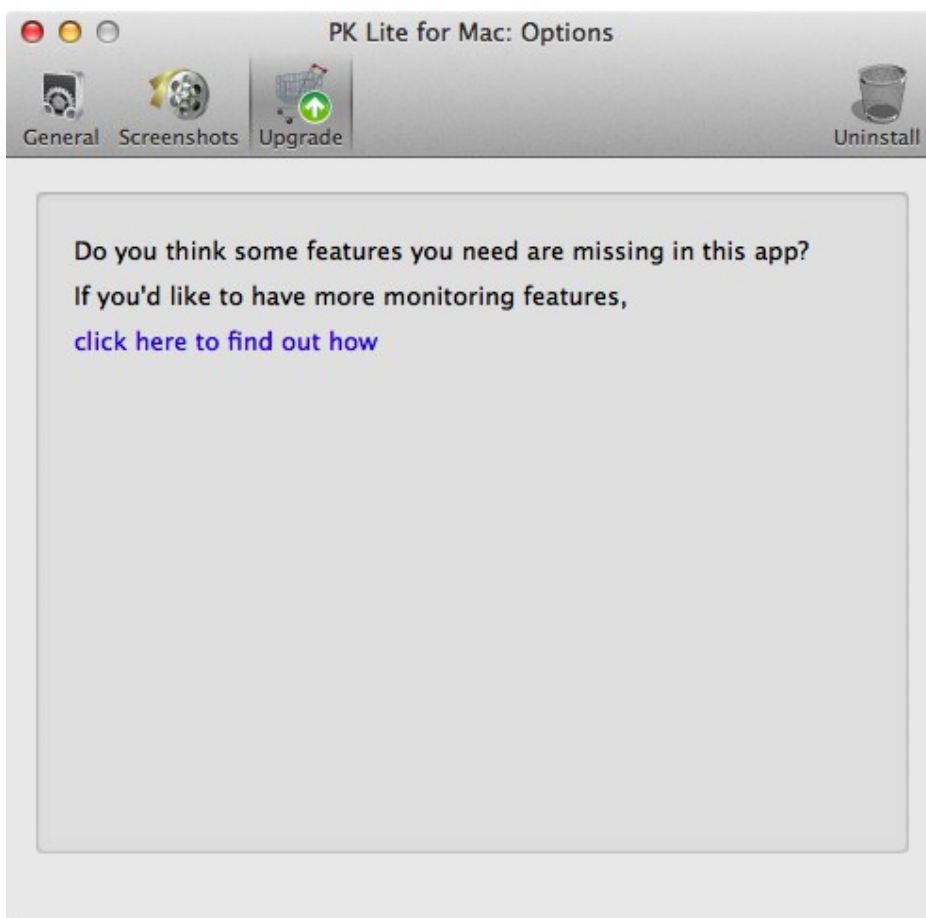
PK Lite for Mac: Options

General Screenshots Upgrade Uninstall

Do you think some features you need are missing in this app?
If you'd like to have more monitoring features,
click here to find out how